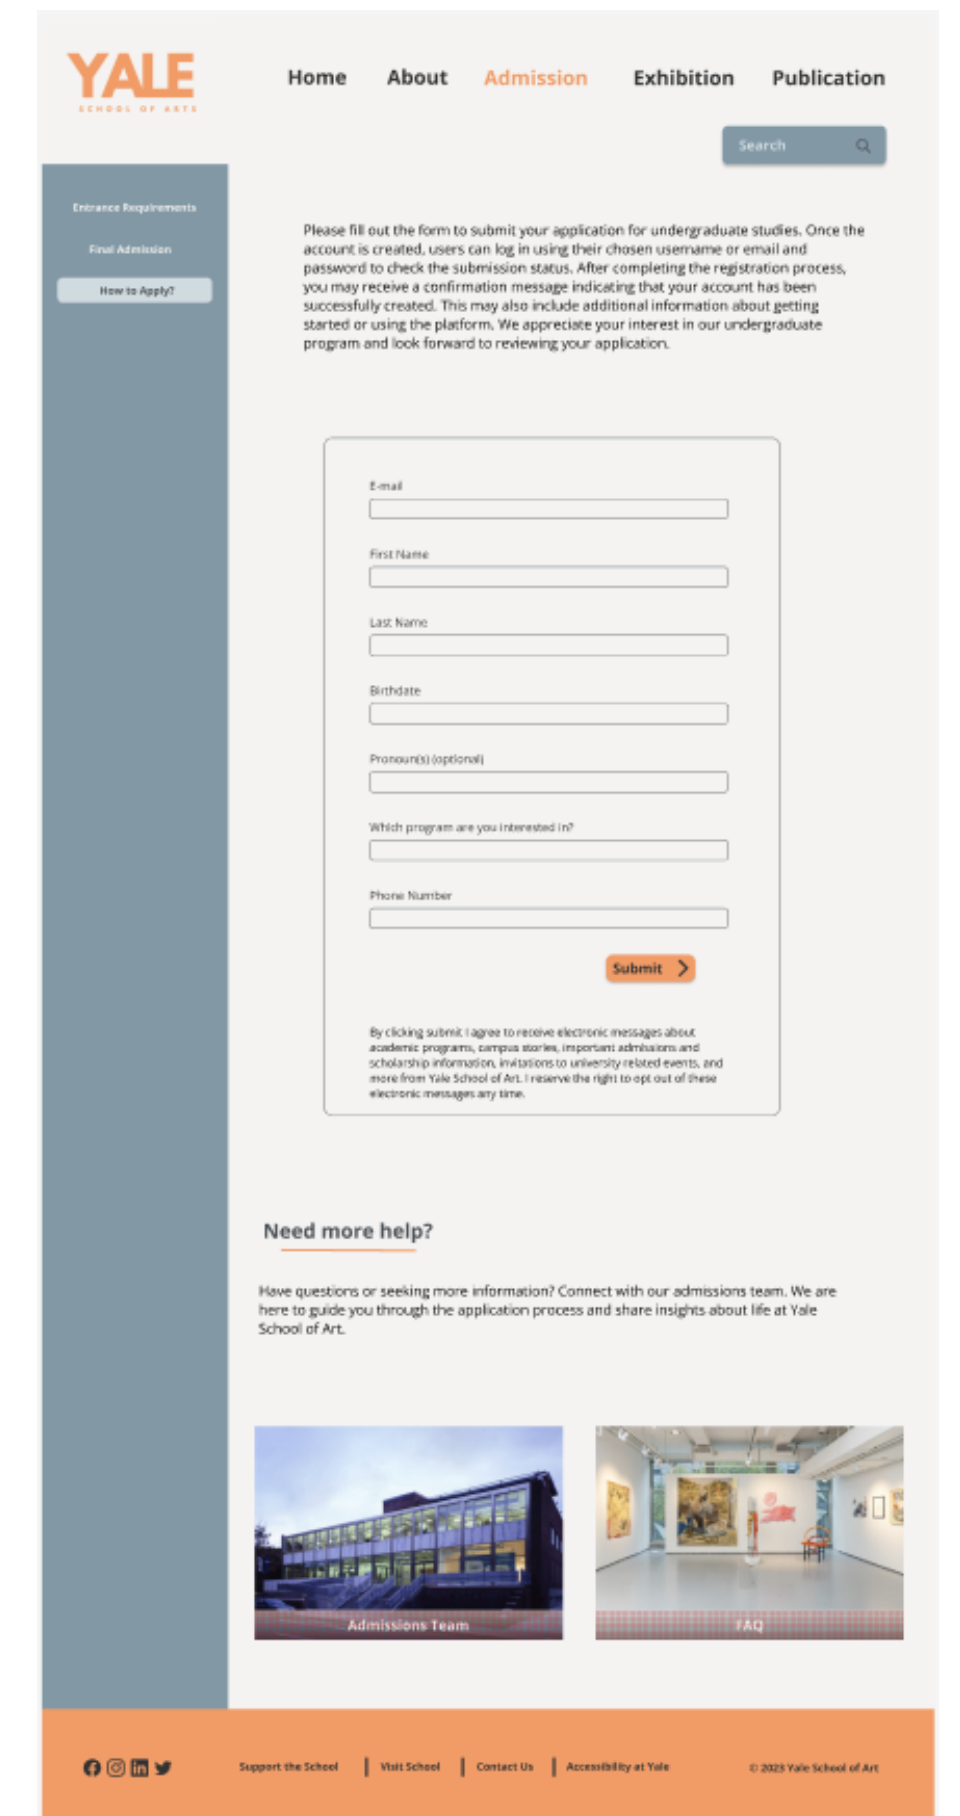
YALE
SCHOOL OF ARTS

Home About Admission Exhibition Publication

Search

Entrance Requirements
Final Admission
How to Apply?

Please fill out the form to submit your application for undergraduate studies. Once the account is created, users can log in using their chosen username or email and password to check the submission status. After completing the registration process, you may receive a confirmation message indicating that your account has been successfully created. This may also include additional information about getting started or using the platform. We appreciate your interest in our undergraduate program and look forward to reviewing your application.

E-mail

First Name

Last Name

Birthdate

Pronoun(s) (optional)

Which program are you interested in?

Phone Number

Submit

By clicking submit I agree to receive electronic messages about academic programs, campus stories, important admissions and scholarship information, invitations to university related events, and more from Yale School of Art. I reserve the right to opt out of these electronic messages any time.

Need more help?

Have questions or seeking more information? Connect with our admissions team. We are here to guide you through the application process and share insights about life at Yale School of Art.

Admissions Team

FAQ

Support the School | Visit School | Contact Us | Accessibility at Yale

© 2023 Yale School of Art